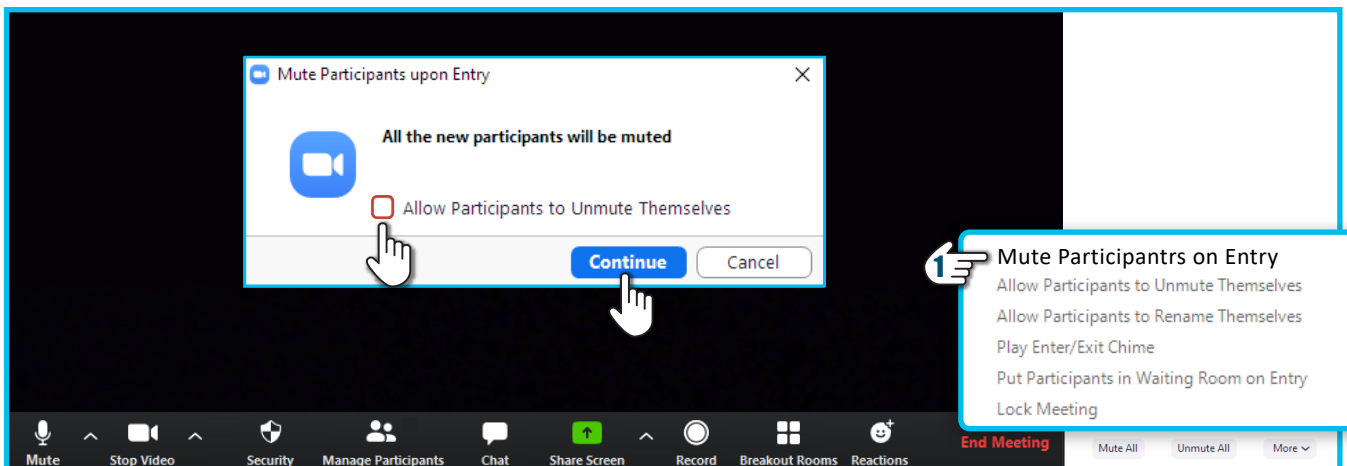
Mute Participants upon Entry

All the new participants will be muted

Allow Participants to Unmute Themselves

Continue

Cancel

1

Mute Participantrs on Entry

Allow Participants to Unmute Themselves

Allow Participants to Rename Themselves

Play Enter/Exit Chime

Put Participants in Waiting Room on Entry

Lock Meeting

Mute

Stop Video

Security

Manage Participants

Chat

Share Screen

Record

Breakout Rooms

Reactions

End Meeting

Mute All

Unmute All

More